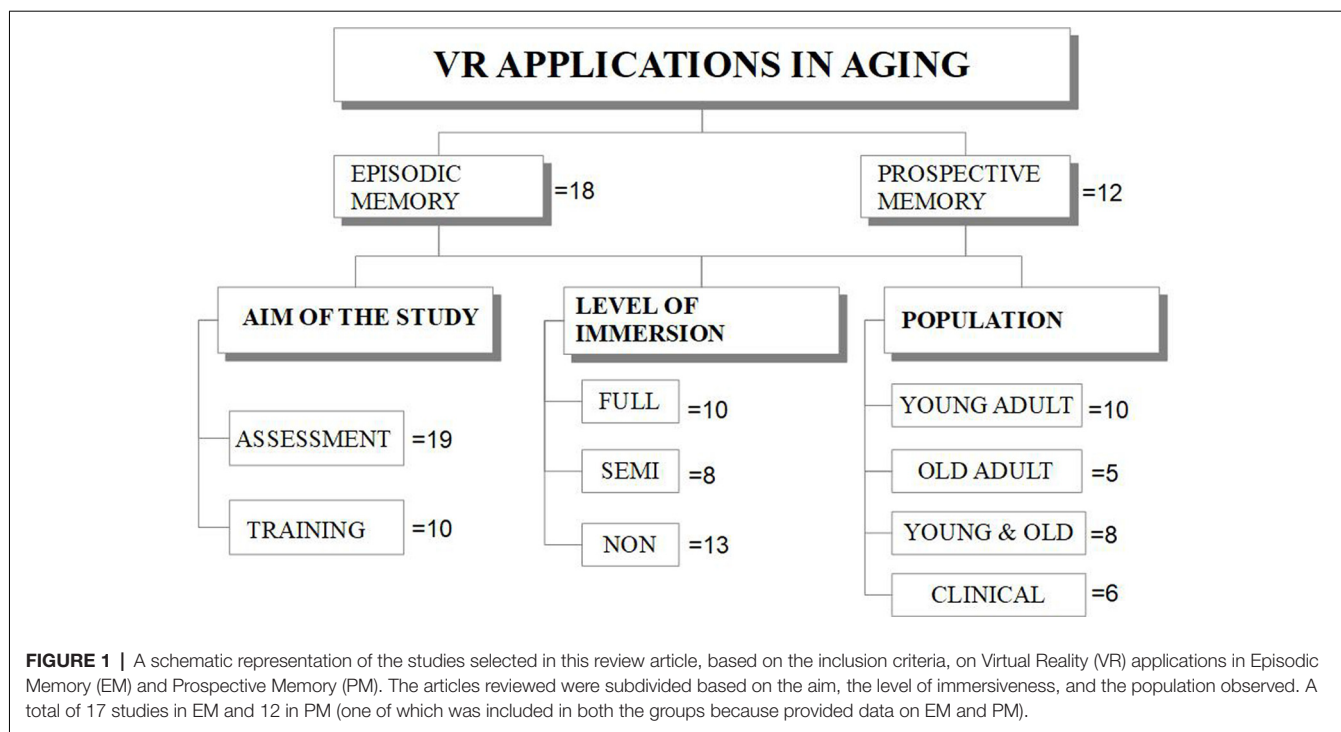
VR APPLICATIONS IN AGING

EPISODIC MEMORY =18

PROSPECTIVE MEMORY =12

AIM OF THE STUDY

ASSESSMENT =19

TRAINING =10

LEVEL OF IMMERSION

FULL =10

SEMI =8

NON =13

POPULATION

YOUNG ADULT =10

OLD ADULT =5

YOUNG & OLD =8

CLINICAL =6

**FIGURE 1 |** A schematic representation of the studies selected in this review article, based on the inclusion criteria, on Virtual Reality (VR) applications in Episodic Memory (EM) and Prospective Memory (PM). The articles reviewed were subdivided based on the aim, the level of immersiveness, and the population observed. A total of 17 studies in EM and 12 in PM (one of which was included in both the groups because provided data on EM and PM).